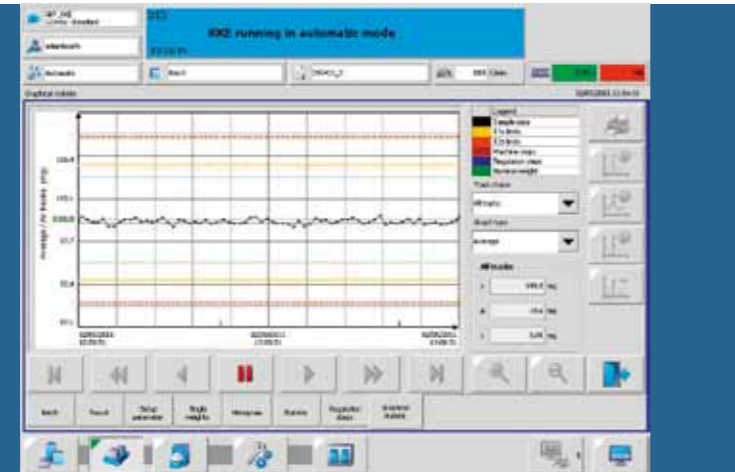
KKE running in automatic mode

Automatic

Batch

Graphical statistic

Legend

Track choice

Graph type

Average

Average / Ind. Results (mg)

100.0

Batch

Setup parameter

Weight

Regulator

Graphical statistic